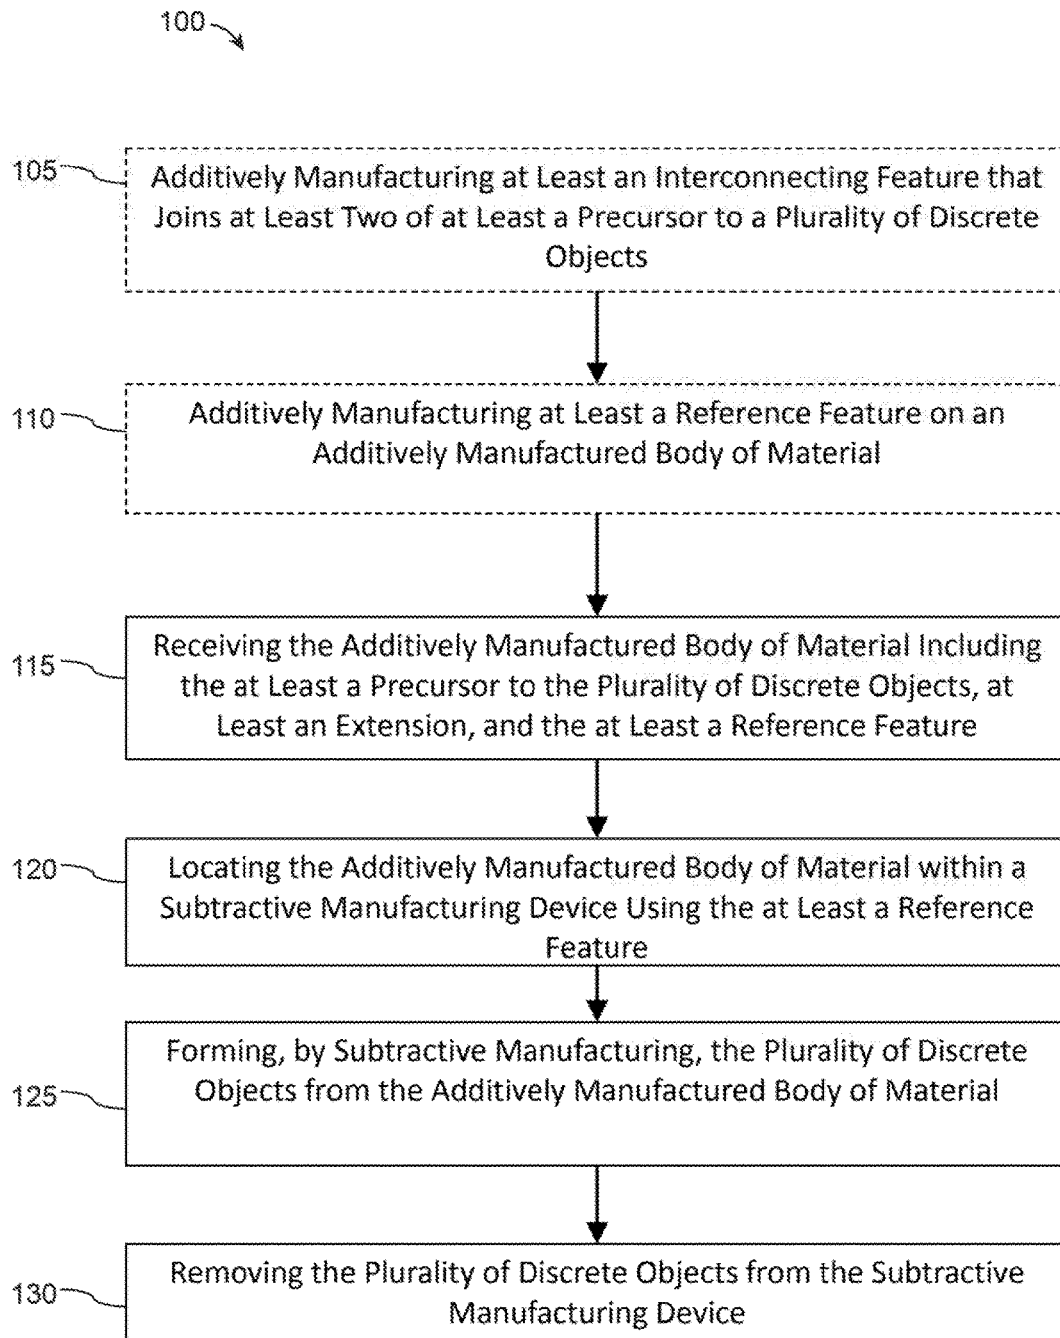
100

105

Additively Manufacturing at Least an Interconnecting Feature that Joins at Least Two of at Least a Precursor to a Plurality of Discrete Objects

110

Additively Manufacturing at Least a Reference Feature on an Additively Manufactured Body of Material

115

Receiving the Additively Manufactured Body of Material Including the at Least a Precursor to the Plurality of Discrete Objects, at Least an Extension, and the at Least a Reference Feature

120

Locating the Additively Manufactured Body of Material within a Subtractive Manufacturing Device Using the at Least a Reference Feature

125

Forming, by Subtractive Manufacturing, the Plurality of Discrete Objects from the Additively Manufactured Body of Material

130

Removing the Plurality of Discrete Objects from the Subtractive Manufacturing Device